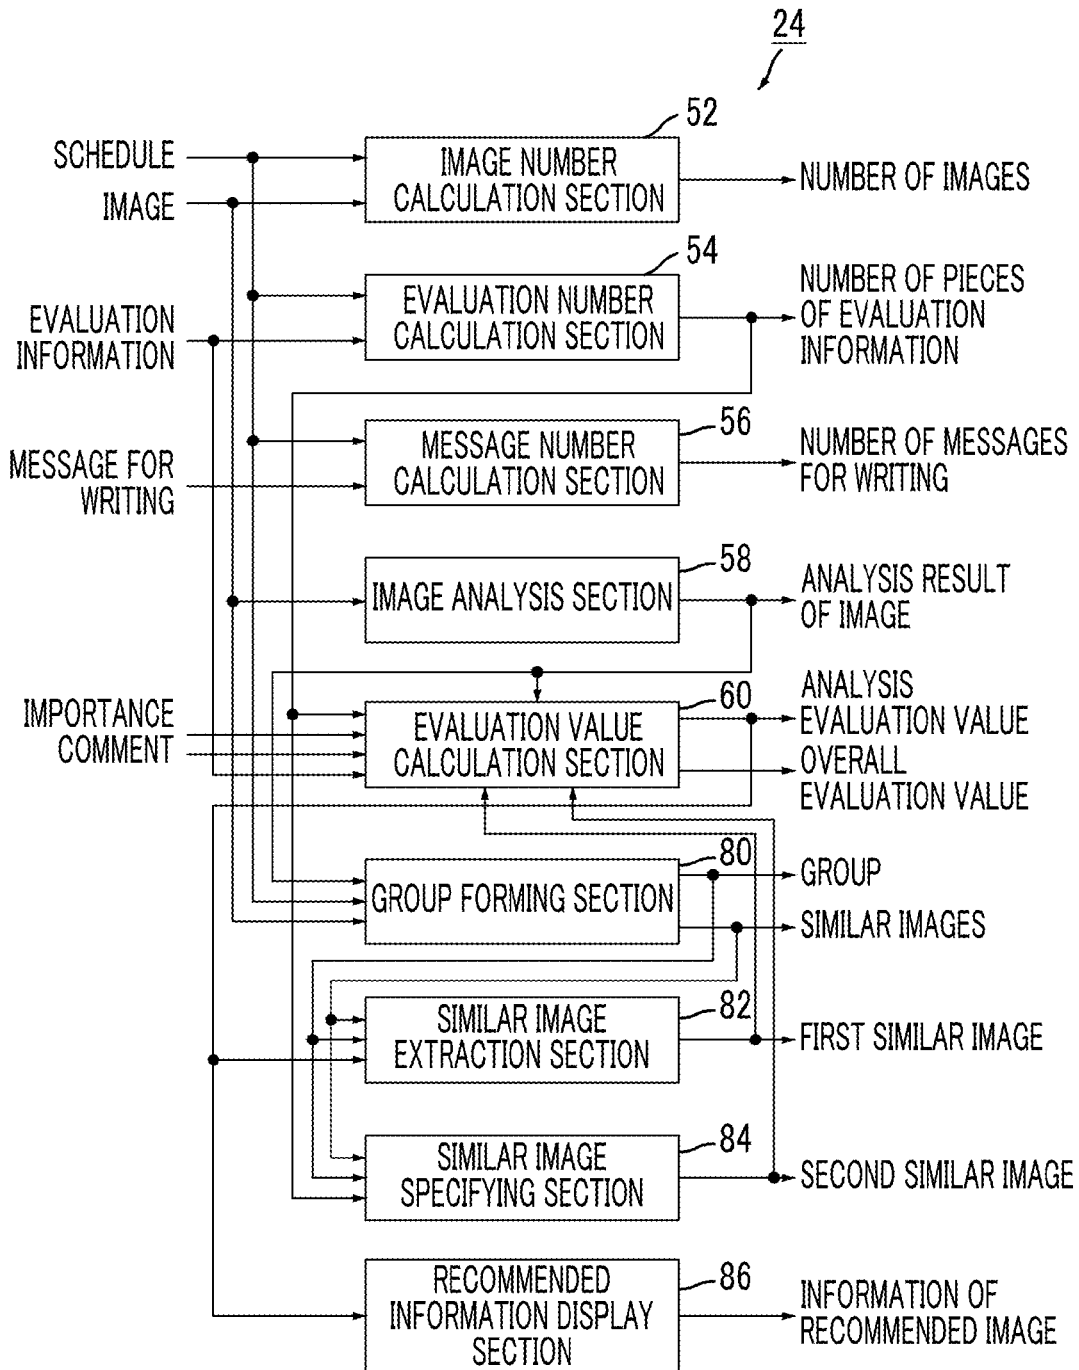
24

52

SCHEDULE

IMAGE

IMAGE NUMBER CALCULATION SECTION

NUMBER OF IMAGES

54

EVALUATION INFORMATION

EVALUATION NUMBER CALCULATION SECTION

NUMBER OF PIECES OF EVALUATION INFORMATION

56

MESSAGE FOR WRITING

MESSAGE NUMBER CALCULATION SECTION

NUMBER OF MESSAGES FOR WRITING

58

IMAGE ANALYSIS SECTION

ANALYSIS RESULT OF IMAGE

60

IMPORTANCE

COMMENT

EVALUATION VALUE CALCULATION SECTION

ANALYSIS EVALUATION VALUE

OVERALL EVALUATION VALUE

80

GROUP FORMING SECTION

GROUP

SIMILAR IMAGES

82

SIMILAR IMAGE EXTRACTION SECTION

FIRST SIMILAR IMAGE

84

SIMILAR IMAGE SPECIFYING SECTION

SECOND SIMILAR IMAGE

86

RECOMMENDED INFORMATION DISPLAY SECTION

INFORMATION OF RECOMMENDED IMAGE